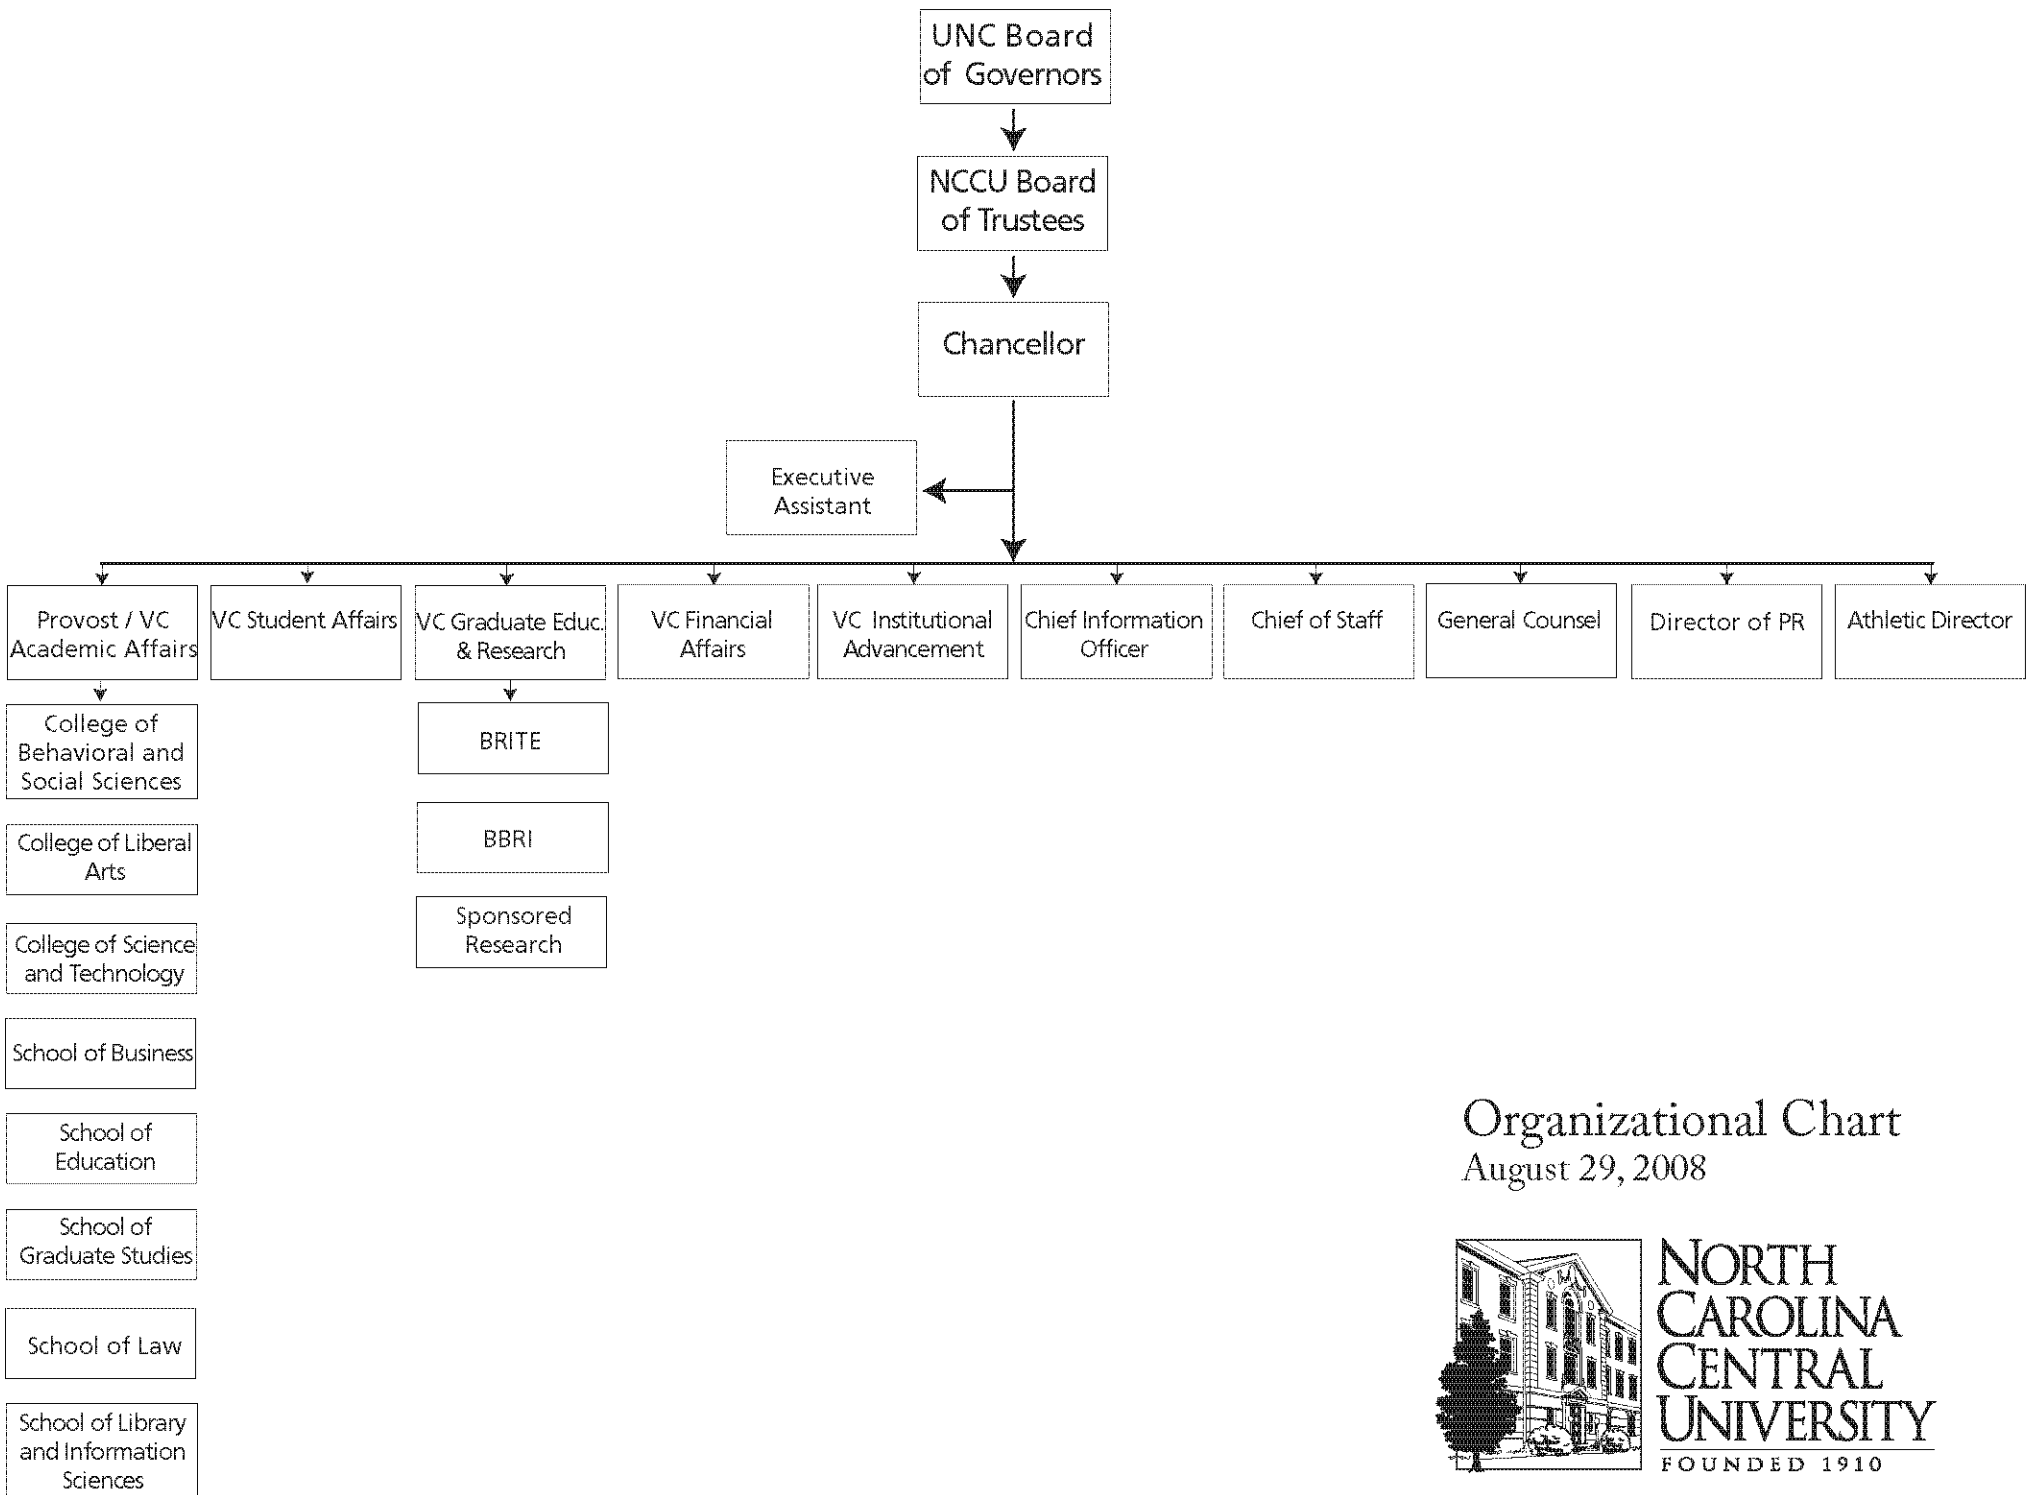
UNC Board of Governors

NCCU Board of Trustees

Chancellor

Executive Assistant

Provost / VC Academic Affairs

VC Student Affairs

VC Graduate Educ. & Research

VC Financial Affairs

VC Institutional Advancement

Chief Information Officer

Chief of Staff

General Counsel

Director of PR

Athletic Director

College of Behavioral and Social Sciences

College of Liberal Arts

College of Science and Technology

School of Business

School of Education

School of Graduate Studies

School of Law

School of Library and Information Sciences

BRITE

BBRI

Sponsored Research

Organizational Chart
August 29, 2008

NORTH CAROLINA CENTRAL UNIVERSITY
FOUNDED 1910